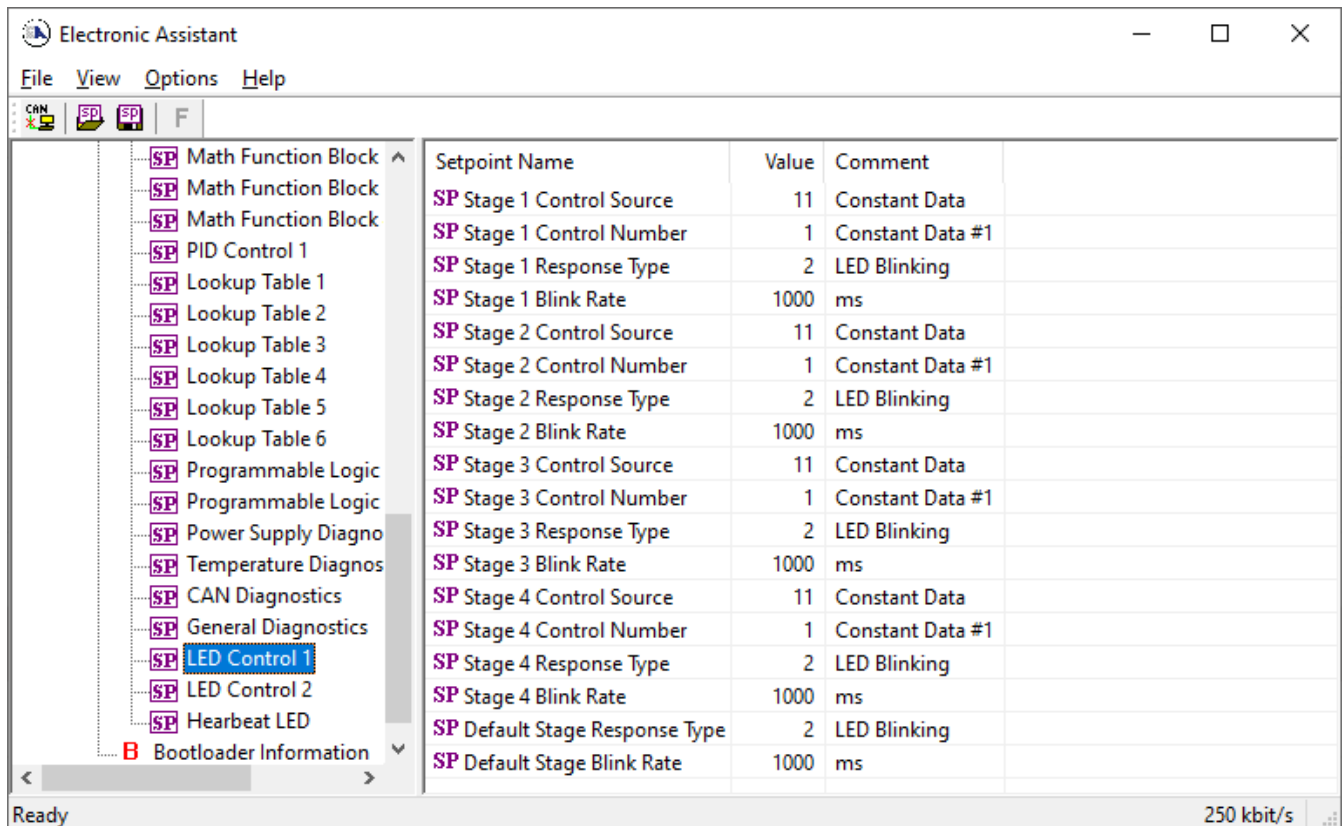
Electronic Assistant

File View Options Help

CAN SP SP F

SP Math Function Block
SP Math Function Block
SP Math Function Block
SP PID Control 1
SP Lookup Table 1
SP Lookup Table 2
SP Lookup Table 3
SP Lookup Table 4
SP Lookup Table 5
SP Lookup Table 6
SP Programmable Logic
SP Programmable Logic
SP Power Supply Diagno
SP Temperature Diagnos
SP CAN Diagnostics
SP General Diagnostics
SP LED Control 1
SP LED Control 2
SP Hearbeat LED
B Bootloader Information

| Setpoint Name | Value | Comment |
|---|---|---|
| SP Stage 1 Control Source | 11 | Constant Data |
| SP Stage 1 Control Number | 1 | Constant Data #1 |
| SP Stage 1 Response Type | 2 | LED Blinking |
| SP Stage 1 Blink Rate | 1000 | ms |
| SP Stage 2 Control Source | 11 | Constant Data |
| SP Stage 2 Control Number | 1 | Constant Data #1 |
| SP Stage 2 Response Type | 2 | LED Blinking |
| SP Stage 2 Blink Rate | 1000 | ms |
| SP Stage 3 Control Source | 11 | Constant Data |
| SP Stage 3 Control Number | 1 | Constant Data #1 |
| SP Stage 3 Response Type | 2 | LED Blinking |
| SP Stage 3 Blink Rate | 1000 | ms |
| SP Stage 4 Control Source | 11 | Constant Data |
| SP Stage 4 Control Number | 1 | Constant Data #1 |
| SP Stage 4 Response Type | 2 | LED Blinking |
| SP Stage 4 Blink Rate | 1000 | ms |
| SP Default Stage Response Type | 2 | LED Blinking |
| SP Default Stage Blink Rate | 1000 | ms |

Ready 250 kbit/s